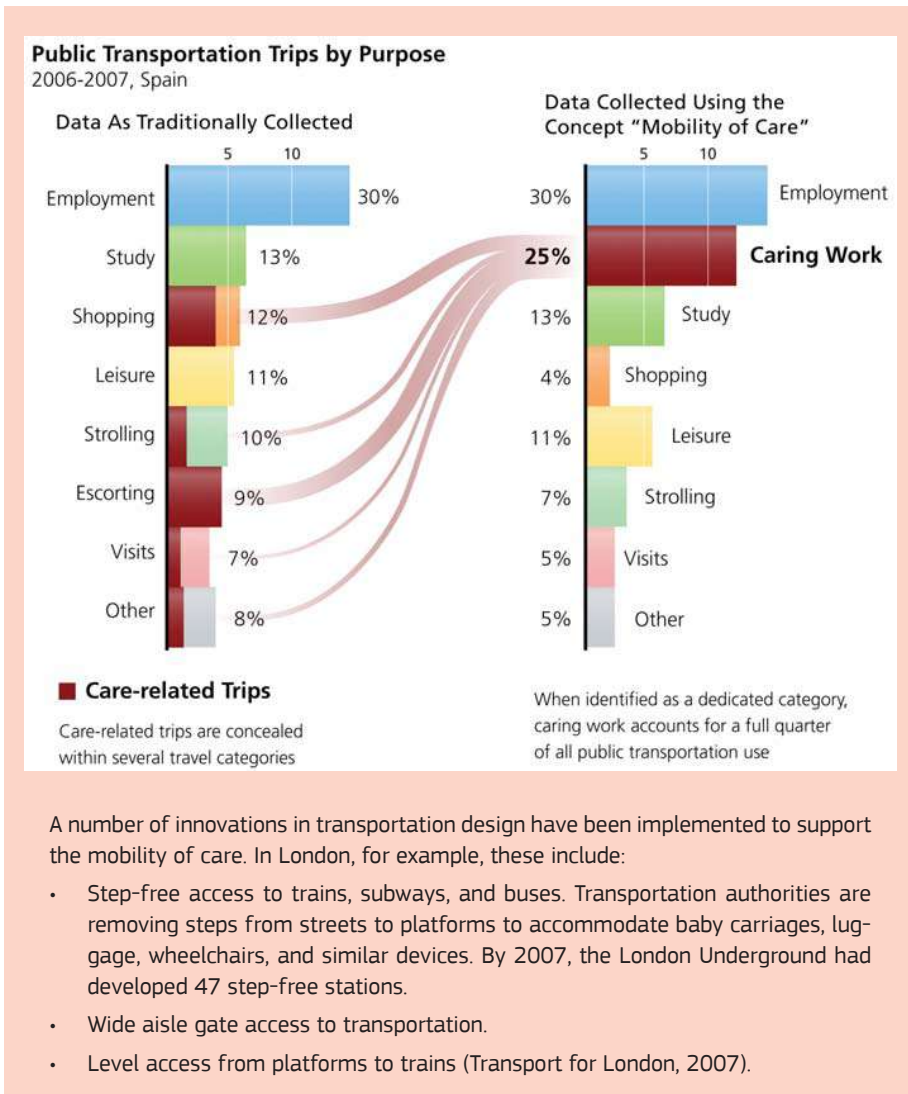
Public Transportation Trips by Purpose
2006-2007, Spain

Data As Traditionally Collected

5 10

Employment 30%
Study 13%
Shopping 12%
Leisure 11%
Strolling 10%
Escorting 9%
Visits 7%
Other 8%

Care-related Trips

Care-related trips are concealed within several travel categories

Data Collected Using the Concept "Mobility of Care"

5 10

30% Employment
25% Caring Work
13% Study
4% Shopping
11% Leisure
7% Strolling
5% Visits
5% Other

When identified as a dedicated category, caring work accounts for a full quarter of all public transportation use

A number of innovations in transportation design have been implemented to support the mobility of care. In London, for example, these include:

• Step-free access to trains, subways, and buses. Transportation authorities are removing steps from streets to platforms to accommodate baby carriages, luggage, wheelchairs, and similar devices. By 2007, the London Underground had developed 47 step-free stations.

• Wide aisle gate access to transportation.

• Level access from platforms to trains (Transport for London, 2007).